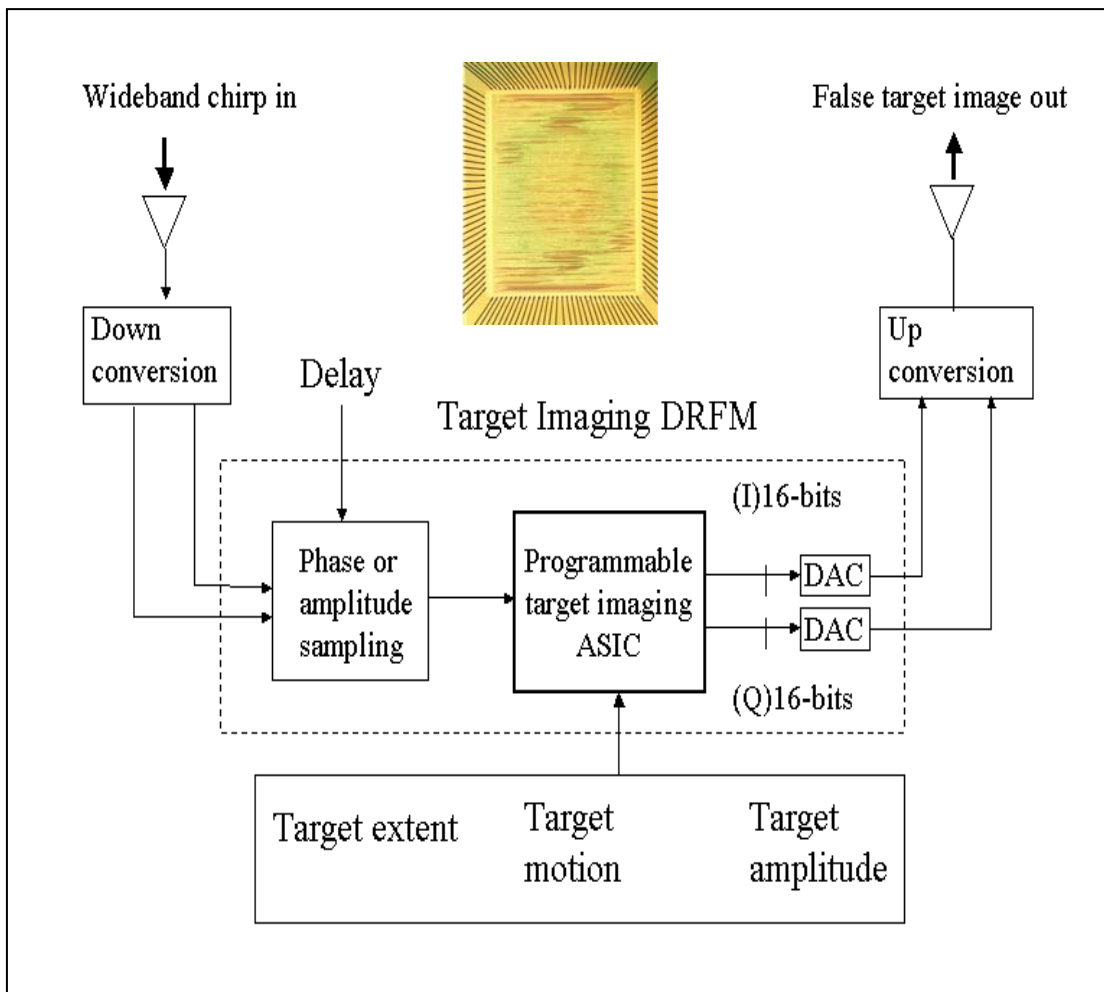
Wideband chirp in

False target image out

Down conversion

Up conversion

Delay

Target Imaging DRFM

(I)16-bits

Phase or amplitude sampling

Programmable target imaging ASIC

DAC

DAC

(Q)16-bits

Target extent

Target motion

Target amplitude